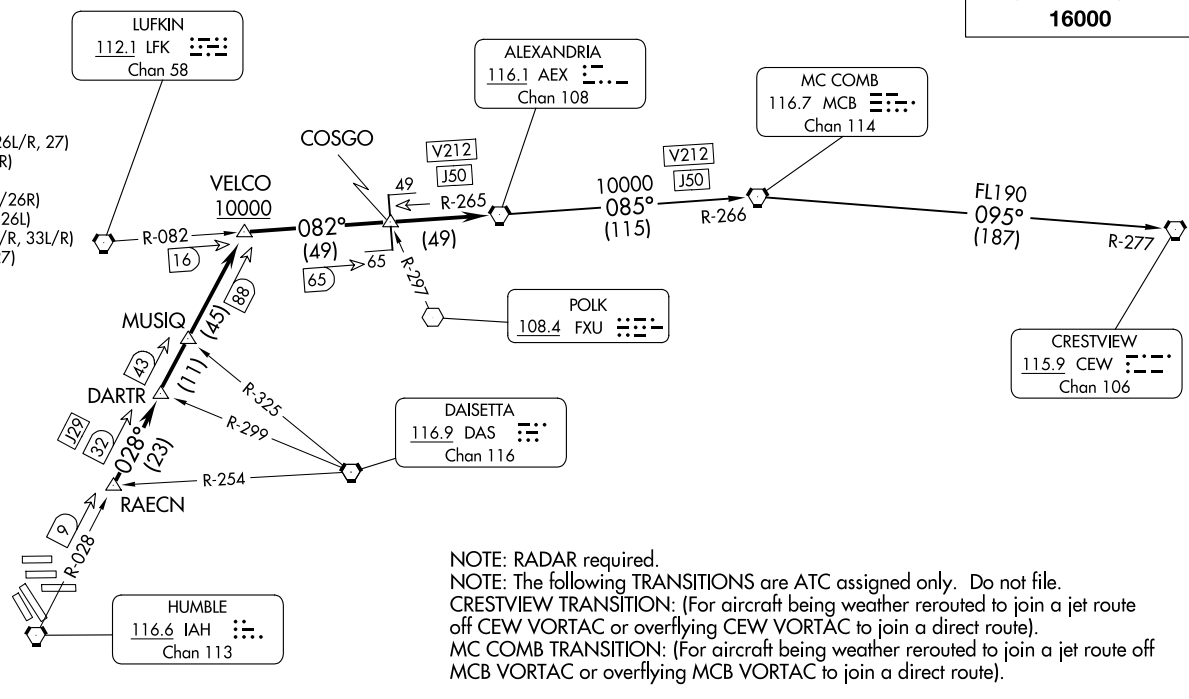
16000

LUFKIN
112.1 LFK
Chan 58

ALEXANDRIA
116.1 AEX
Chan 108

MC COMB
116.7 MCB
Chan 114

26L/R, 27)
R)
/26R)
26L)
/R, 33L/R)
7)

COSGO
V212
J50
49
R-265
V212
J50
10000
085°
(115)
R-266
FL190
095°
(187)
R-277

VELCO
10000
R-082
16
082°
(49)
(49)
65
65
R-297

POLK
108.4 FXU

CRESTVIEW
115.9 CEW
Chan 106

MUSIQ
88
(45)
43
DARTR
(11)
R-325
R-299
J29
32
028°
(23)

DAISETTA
116.9 DAS
Chan 116

R-254
RAECN
9
R-028

HUMBLE
116.6 IAH
Chan 113

NOTE: RADAR required.
NOTE: The following TRANSITIONS are ATC assigned only. Do not file.
CRESTVIEW TRANSITION: (For aircraft being weather rerouted to join a jet route off CEW VORTAC or overflying CEW VORTAC to join a direct route).
MC COMB TRANSITION: (For aircraft being weather rerouted to join a jet route off MCB VORTAC or overflying MCB VORTAC to join a direct route).